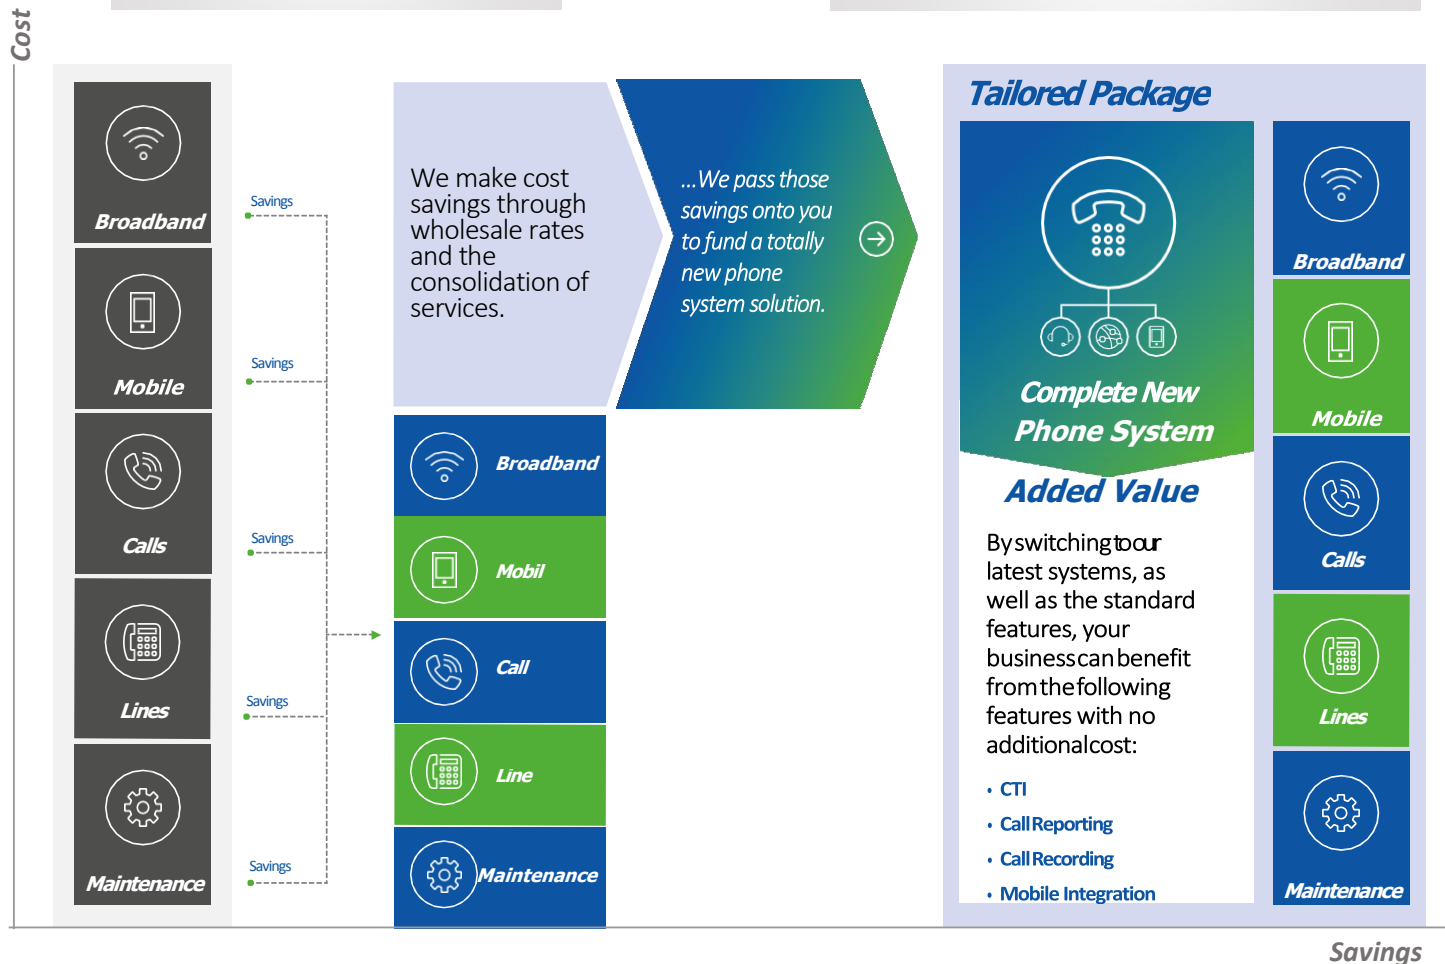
Cost

Broadband

Mobile

Calls

Lines

Maintenance

Savings

Savings

Savings

Savings

Savings

We make cost savings through wholesale rates and the consolidation of services.

...We pass those savings onto you to fund a totally new phone system solution.

Broadband

Mobil

Call

Line

Maintenance

Tailored Package

Complete New Phone System

Added Value

By switching to our latest systems, as well as the standard features, your business can benefit from the following features with no additional cost:

• CTI
• Call Reporting
• Call Recording
• Mobile Integration

Broadband

Mobile

Calls

Lines

Maintenance

Savings